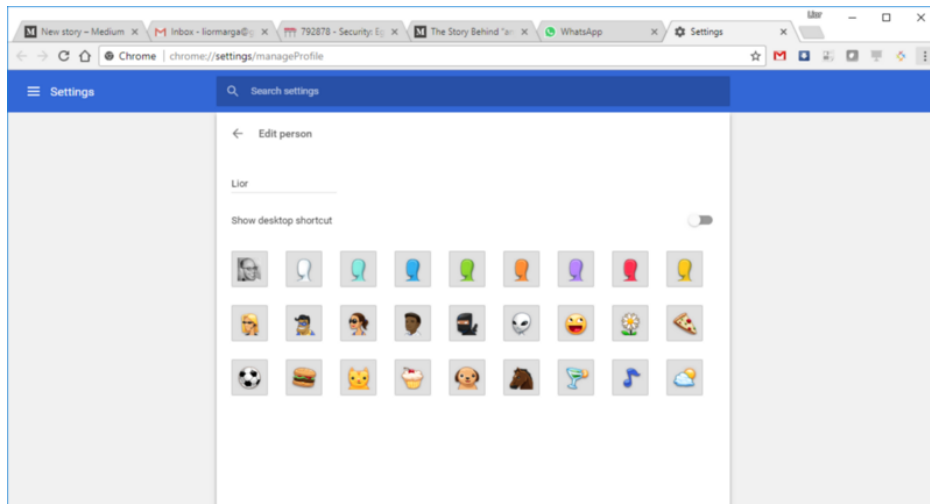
New story – Medium ×
Inbox - liormarga@g ×
792878 - Security: Eg ×
The Story Behind "a ×
WhatsApp ×
Settings ×
Lior
Chrome | chrome://settings/manageProfile
Settings
Search settings
Edit person
Lior
Show desktop shortcut